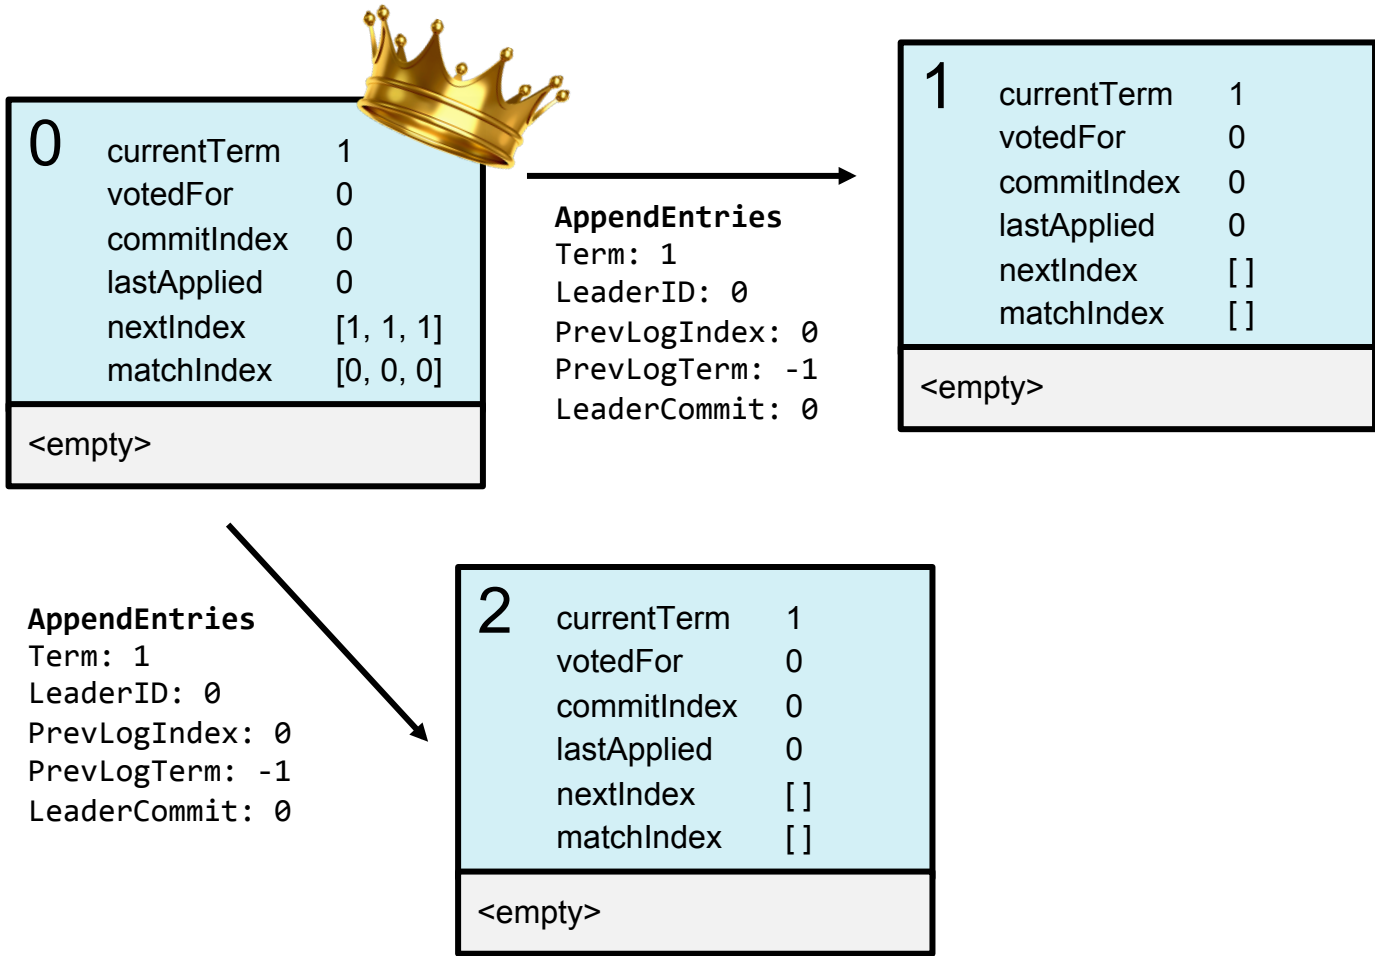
0

| | |
|---|---|
| currentTerm | 1 |
| votedFor | 0 |
| commitIndex | 0 |
| lastApplied | 0 |
| nextIndex | [1, 1, 1] |
| matchIndex | [0, 0, 0] |

<empty>

AppendEntries
Term: 1
LeaderID: 0
PrevLogIndex: 0
PrevLogTerm: -1
LeaderCommit: 0

1

| | |
|---|---|
| currentTerm | 1 |
| votedFor | 0 |
| commitIndex | 0 |
| lastApplied | 0 |
| nextIndex | [ ] |
| matchIndex | [ ] |

<empty>

AppendEntries
Term: 1
LeaderID: 0
PrevLogIndex: 0
PrevLogTerm: -1
LeaderCommit: 0

2

| | |
|---|---|
| currentTerm | 1 |
| votedFor | 0 |
| commitIndex | 0 |
| lastApplied | 0 |
| nextIndex | [ ] |
| matchIndex | [ ] |

<empty>